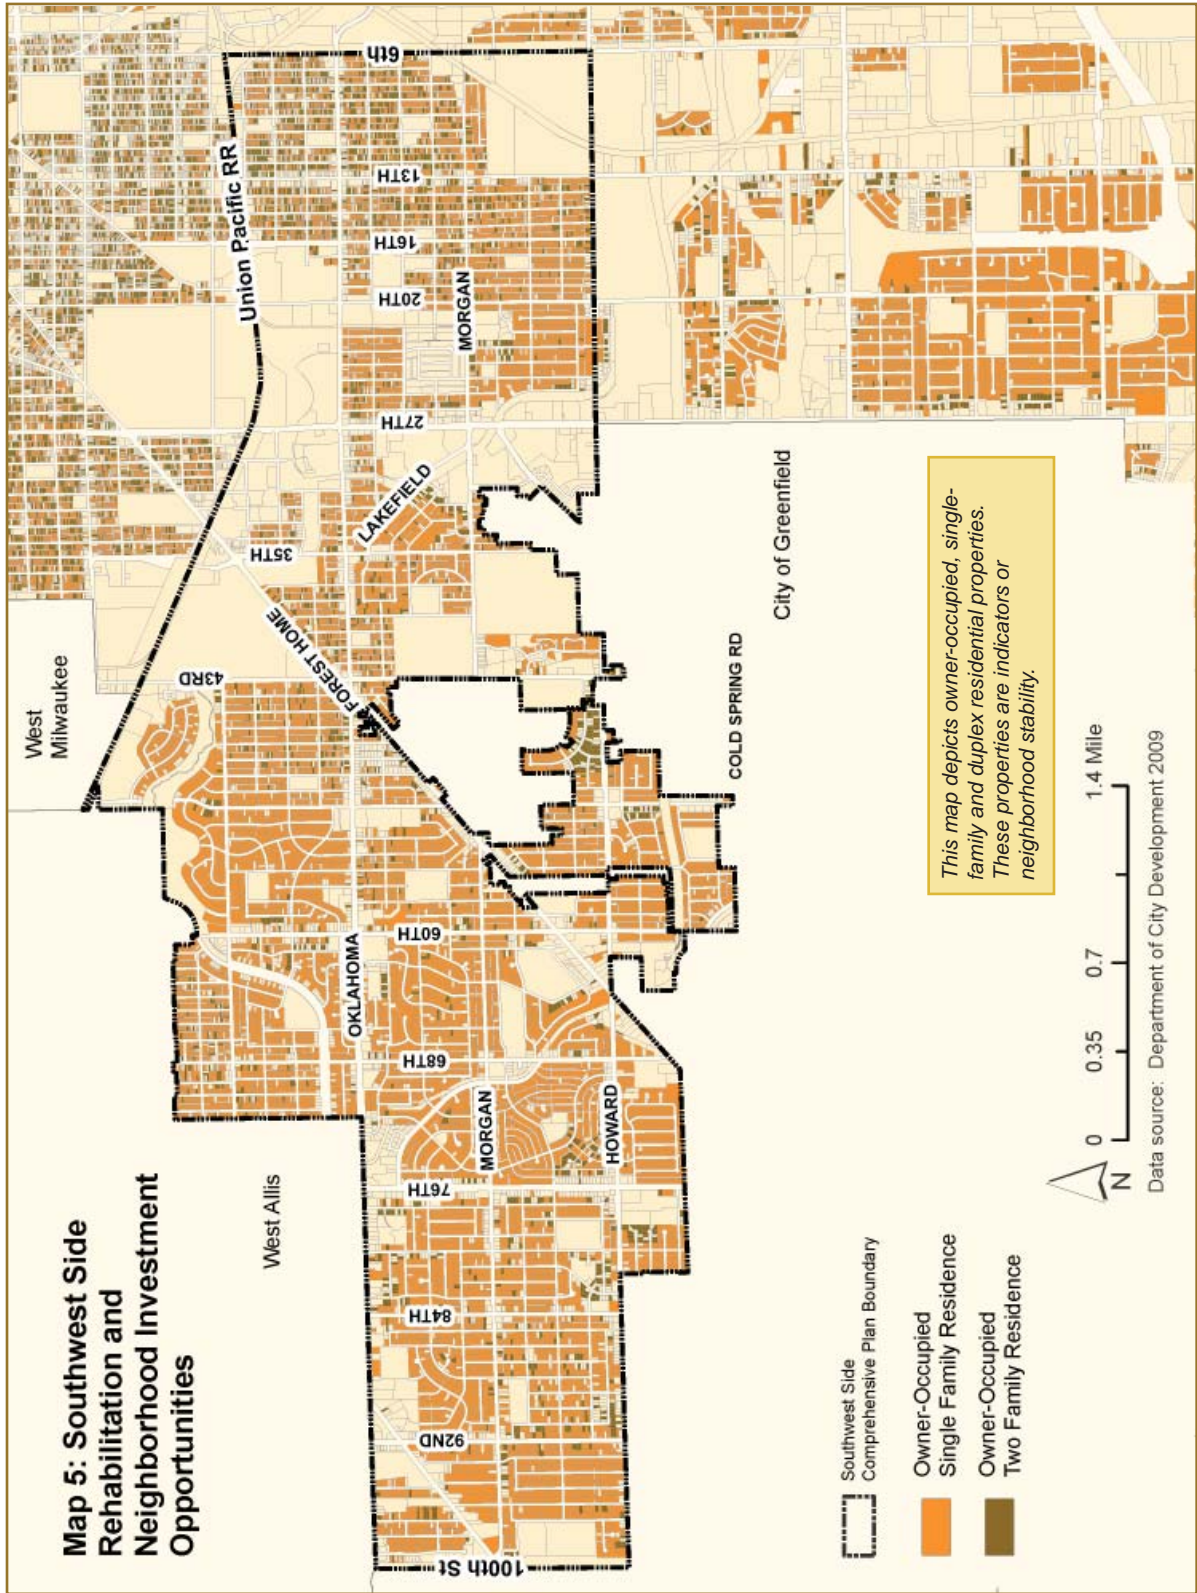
Map 5: Southwest Side Rehabilitation and Neighborhood Investment Opportunities

West Milwaukee

West Allis

City of Greenfield

Union Pacific RR

6th

13TH

16TH

20TH

MORGAN

27TH

LAKEFIELD

35TH

FOREST HOME

43RD

COLD SPRING RD

60TH

OKLAHOMA

68TH

MORGAN

HOWARD

76TH

84TH

92ND

100th St

This map depicts owner-occupied, single-family and duplex residential properties. These properties are indicators or neighborhood stability.

Southwest Side Comprehensive Plan Boundary

Owner-Occupied Single Family Residence

Owner-Occupied Two Family Residence

N

0 0.35 0.7 1.4 Mile

Data source: Department of City Development 2009